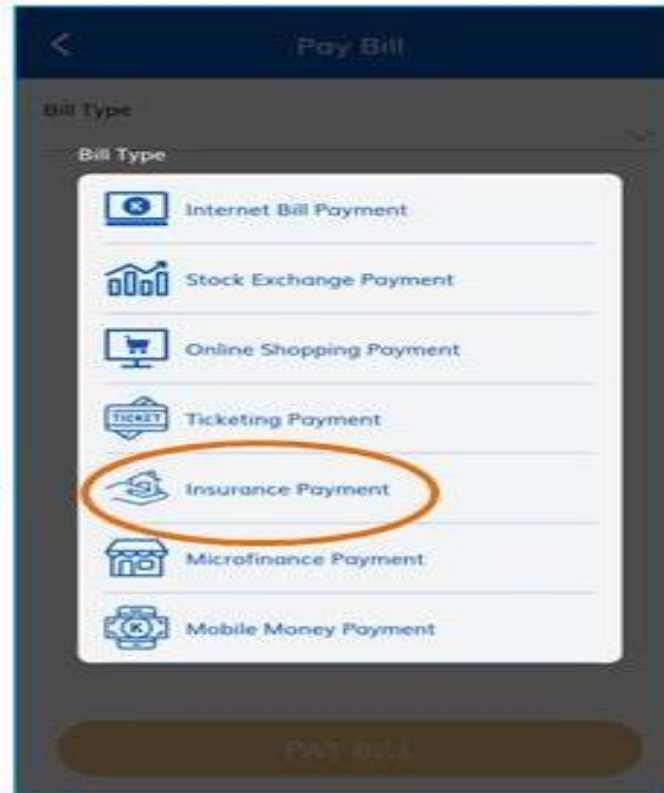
<

Pay Bill

Bill Type

Bill Type

Internet Bill Payment

Stock Exchange Payment

Online Shopping Payment

TICKET

Ticketing Payment

Insurance Payment

Microfinance Payment

Mobile Money Payment

PAY BILL